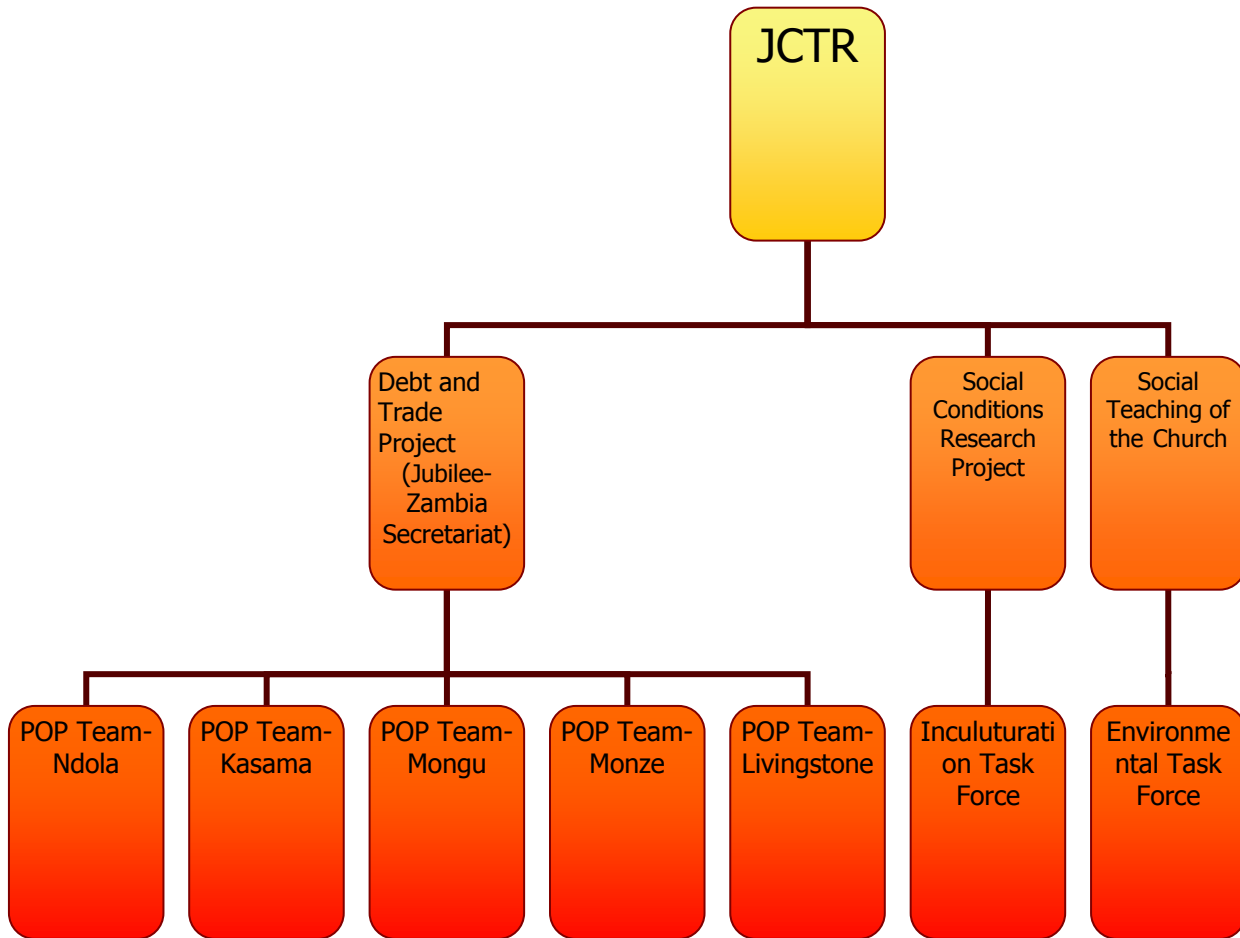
JCTR

Debt and Trade Project (Jubilee-Zambia Secretariat)

Social Conditions Research Project

Social Teaching of the Church

POP Team-Ndola

POP Team-Kasama

POP Team-Mongu

POP Team-Monze

POP Team-Livingstone

Inculuturation Task Force

Environmental Task Force